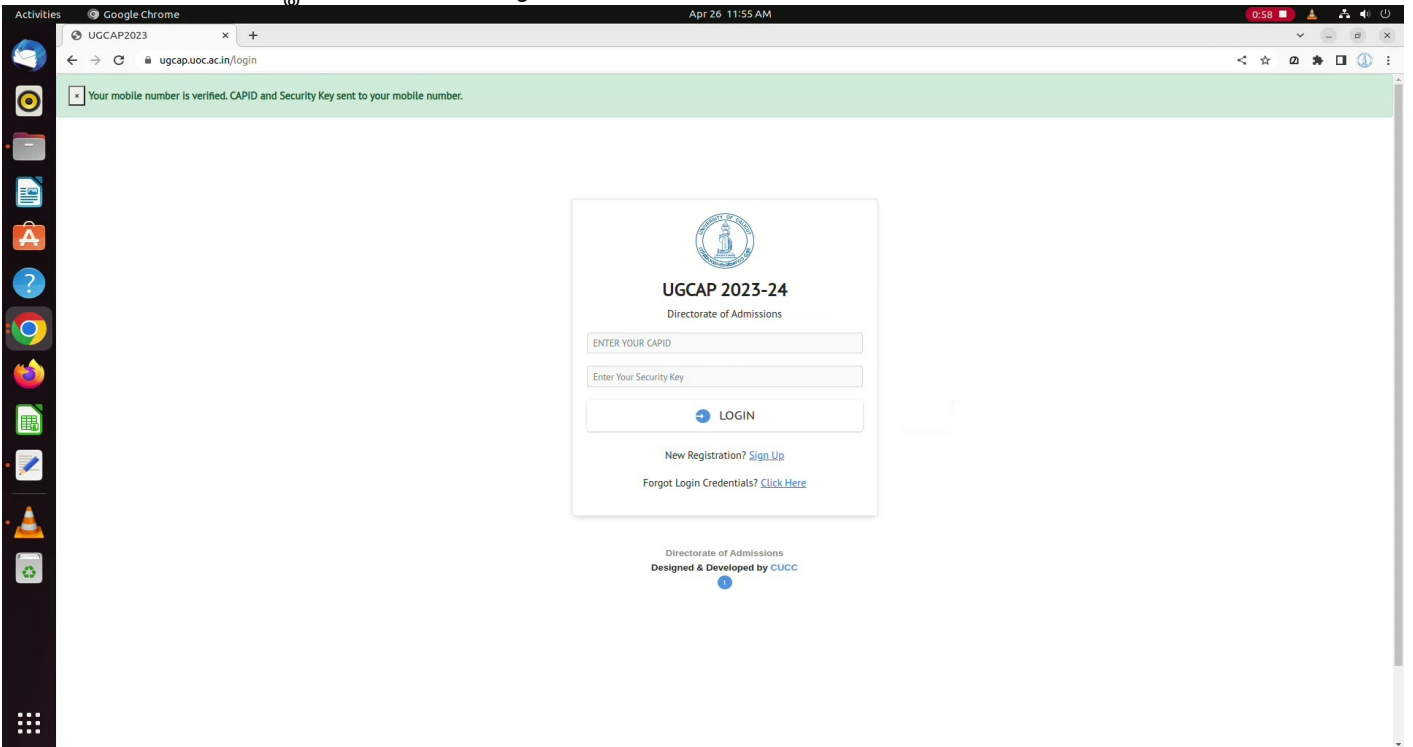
Activities Google Chrome Apr 26 11:55 AM 0:58

UGCAP2023 × +

ugcap.uoc.ac.in/login

× Your mobile number is verified. CAPID and Security Key sent to your mobile number.

UGCAP 2023-24

Directorate of Admissions

ENTER YOUR CAPID

Enter Your Security Key

LOGIN

New Registration? Sign Up

Forgot Login Credentials? Click Here

Directorate of Admissions

Designed & Developed by CUCC

1